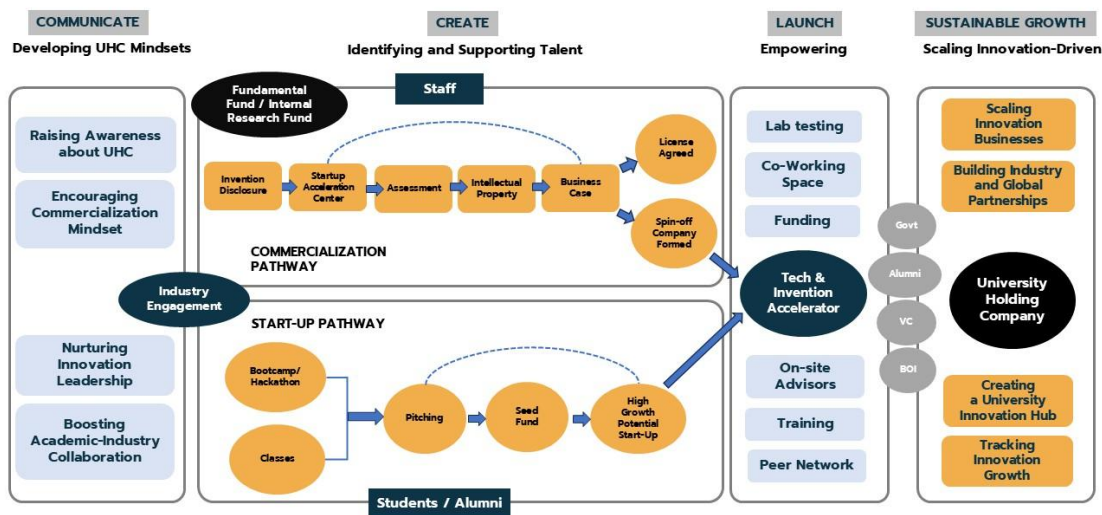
COMMUNICATE
Developing UHC Mindsets

CREATE
Identifying and Supporting Talent

LAUNCH
Empowering

SUSTAINABLE GROWTH
Scaling Innovation-Driven

Raising Awareness about UHC

Encouraging Commercialization Mindset

Nurturing Innovation Leadership

Boosting Academic-Industry Collaboration

Industry Engagement

Fundamental Fund / Internal Research Fund

Staff

Invention Disclosure

Startup Acceleration Center

Assessment

Intellectual Property

Business Case

License Agreed

Spin-off Company Formed

COMMERCIALIZATION PATHWAY

START-UP PATHWAY

Bootcamp/ Hackathon

Classes

Pitching

Seed Fund

High Growth Potential Start-Up

Students / Alumni

Lab testing

Co-Working Space

Funding

Tech & Invention Accelerator

On-site Advisors

Training

Peer Network

Govt

Alumni

VC

BOI

Scaling Innovation Businesses

Building Industry and Global Partnerships

University Holding Company

Creating a University Innovation Hub

Tracking Innovation Growth